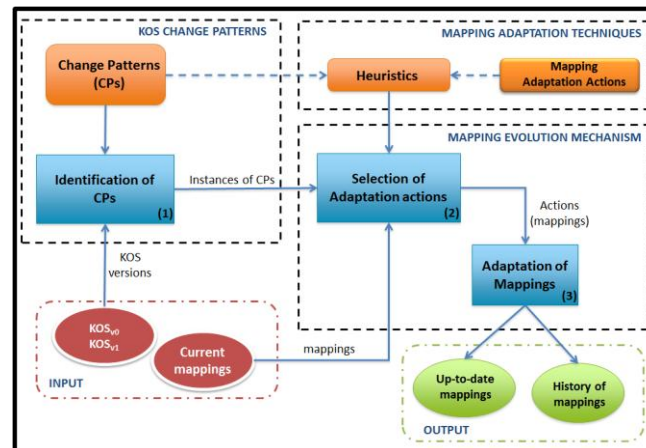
KOS CHANGE PATTERNS

MAPPING ADAPTATION TECHNIQUES

Change Patterns (CPs)

Heuristics

Mapping Adaptation Actions

MAPPING EVOLUTION MECHANISM

Identification of CPs (1)

Instances of CPs

Selection of Adaptation actions (2)

Actions (mappings)

KOS versions

Adaptation of Mappings (3)

$KOS_{v0}$
$KOS_{v1}$

Current mappings

mappings

INPUT

Up-to-date mappings

History of mappings

OUTPUT